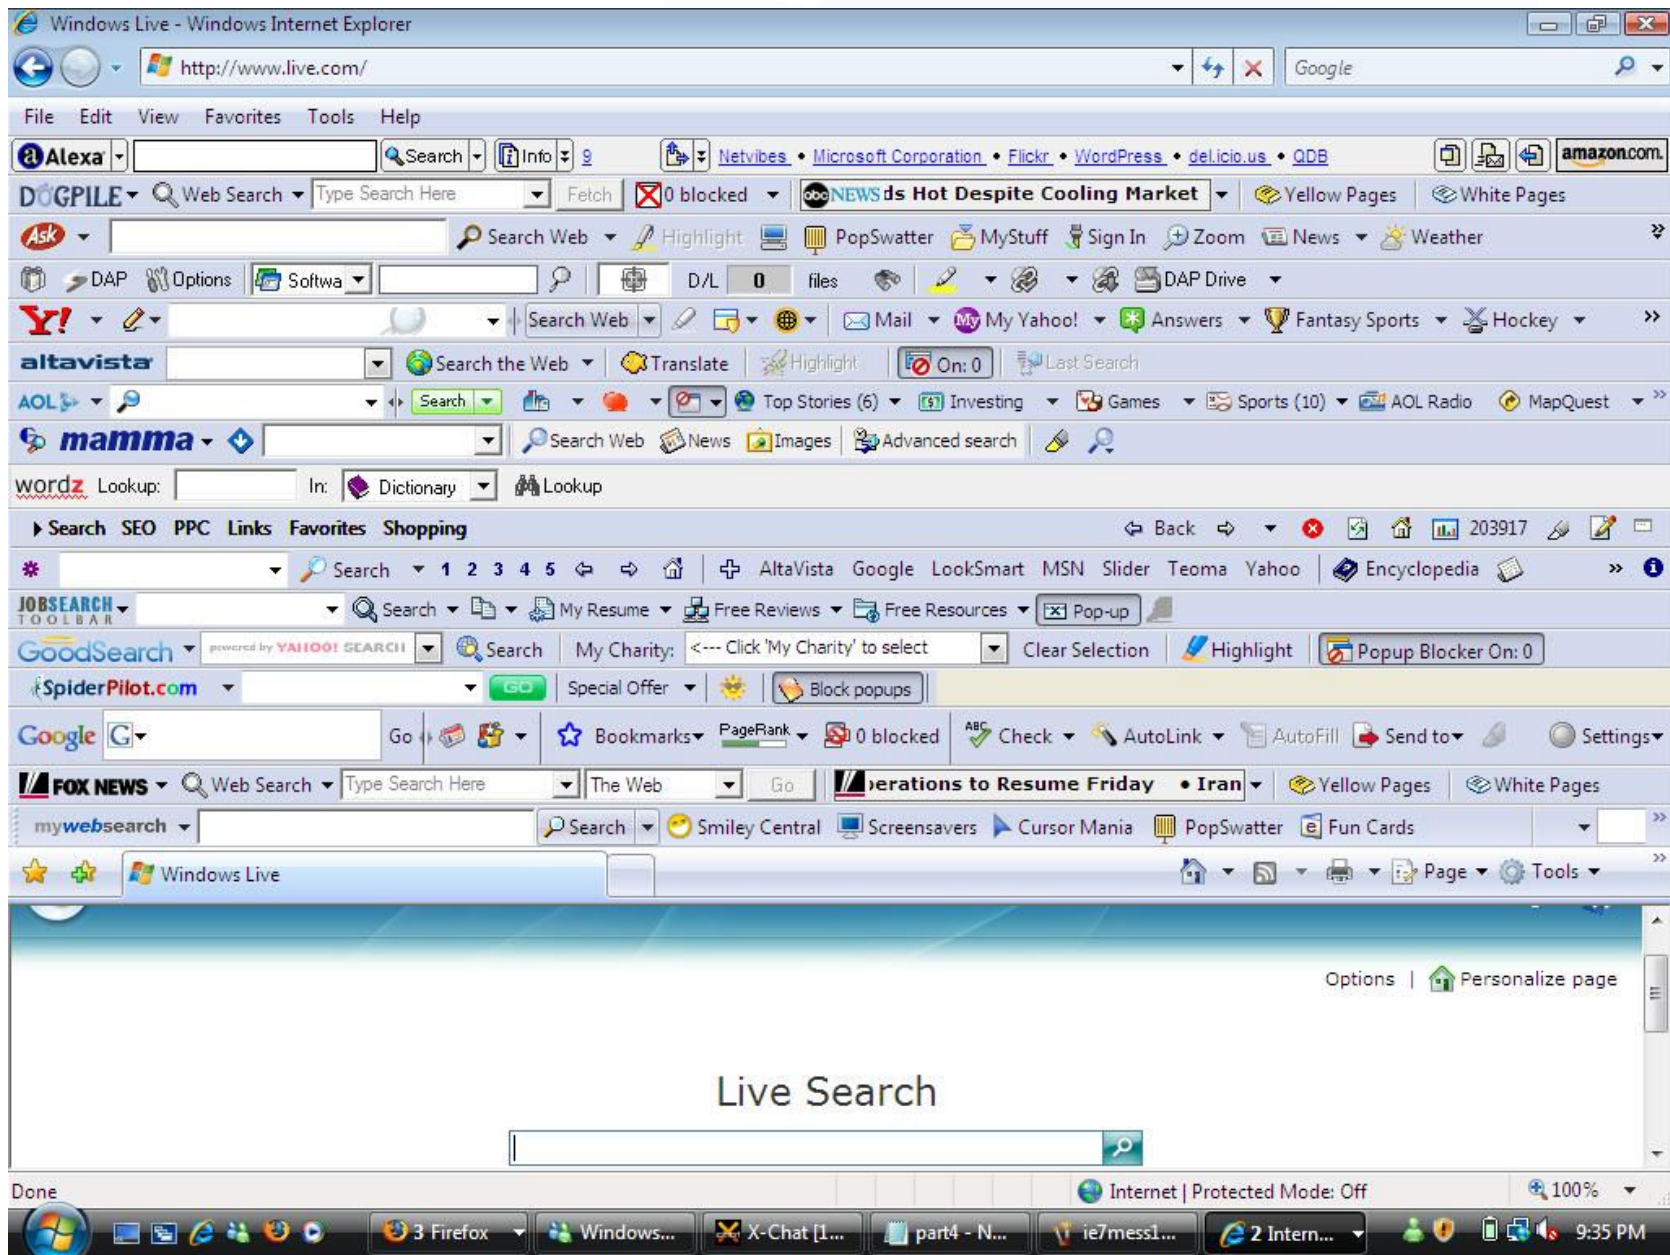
Windows Live - Windows Internet Explorer

http://www.live.com/

Google

File Edit View Favorites Tools Help

Alexa Search Info 9 Netvibes • Microsoft Corporation • Flickr • WordPress • del.icio.us • QDB amazon.com

DOGPILE Web Search Type Search Here Fetch 0 blocked NEWS ds Hot Despite Cooling Market Yellow Pages White Pages

Ask Search Web Highlight PopSwatter MyStuff Sign In Zoom News Weather

DAP Options Softwa D/L 0 files DAP Drive

Y! Search Web Mail My Yahoo! Answers Fantasy Sports Hockey

altavista Search the Web Translate Highlight On: 0 Last Search

AOL Search Top Stories (6) Investing Games Sports (10) AOL Radio MapQuest

mamma Search Web News Images Advanced search

wordz Lookup: In: Dictionary Lookup

Search SEO PPC Links Favorites Shopping Back 203917

Search 1 2 3 4 5 AltaVista Google LookSmart MSN Slider Teoma Yahoo Encyclopedia

JOBSEARCH TOOLBAR Search My Resume Free Reviews Free Resources Pop-up

GoodSearch powered by YAHOO! SEARCH Search My Charity: <--- Click 'My Charity' to select Clear Selection Highlight Popup Blocker On: 0

SpiderPilot.com GO Special Offer Block popups

Google G Go Bookmarks PageRank 0 blocked Check AutoLink AutoFill Send to Settings

FOX NEWS Web Search Type Search Here The Web Go erations to Resume Friday • Iran Yellow Pages White Pages

mywebsearch Search Smiley Central Screensavers Cursor Mania PopSwatter Fun Cards

Windows Live Page Tools

Options | Personalize page

Live Search

Done Internet | Protected Mode: Off 100%

3 Firefox Windows... X-Chat [1... part4 - N... ie7mess1... 2 Intern... 9:35 PM